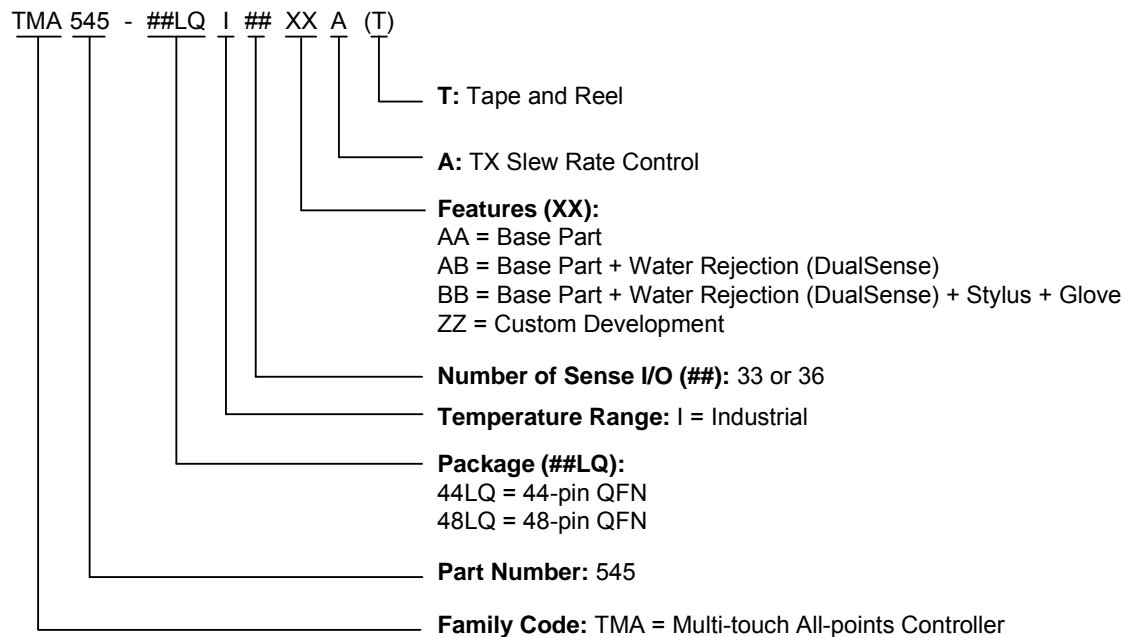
TMA 545 - ##LQ I ## XX A (T)

**T:** Tape and Reel

**A:** TX Slew Rate Control

**Features (XX):**
AA = Base Part
AB = Base Part + Water Rejection (DualSense)
BB = Base Part + Water Rejection (DualSense) + Stylus + Glove
ZZ = Custom Development

**Number of Sense I/O (##):** 33 or 36

**Temperature Range:** I = Industrial

**Package (##LQ):**
44LQ = 44-pin QFN
48LQ = 48-pin QFN

**Part Number:** 545

**Family Code:** TMA = Multi-touch All-points Controller